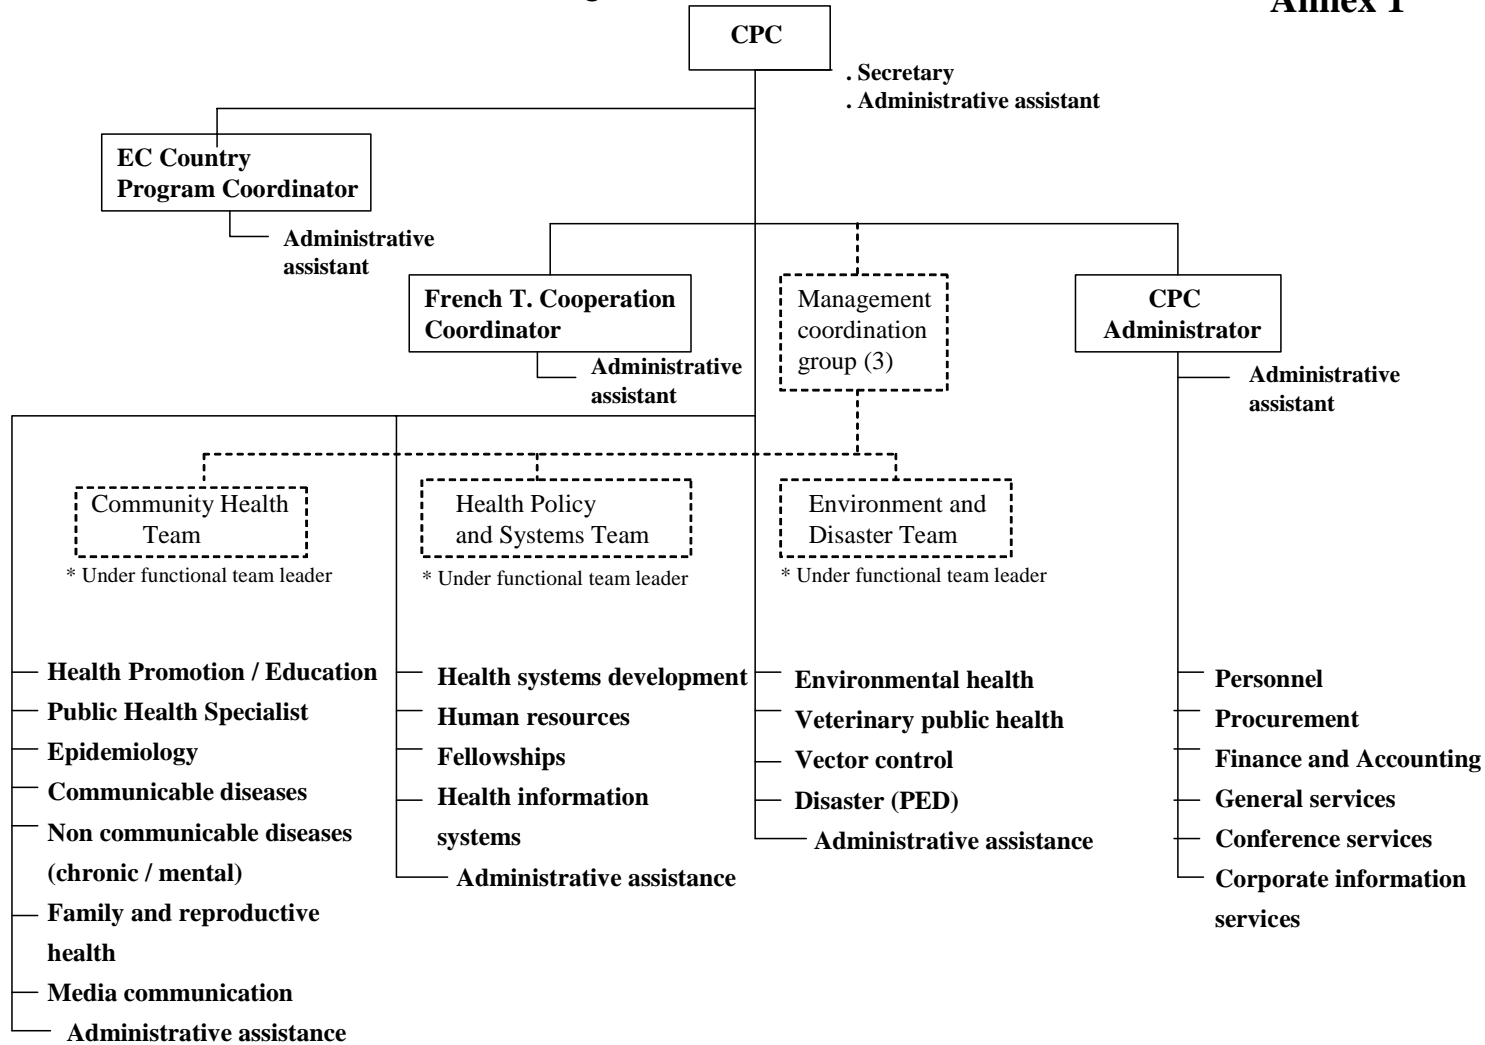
Annex 1

CPC

. Secretary
. Administrative assistant

EC Country Program Coordinator

Administrative assistant

French T. Cooperation Coordinator

Administrative assistant

Management coordination group (3)

CPC Administrator

Administrative assistant

Community Health Team

* Under functional team leader

Health Policy and Systems Team

* Under functional team leader

Environment and Disaster Team

* Under functional team leader

Health Promotion / Education
Public Health Specialist
Epidemiology
Communicable diseases
Non communicable diseases (chronic / mental)
Family and reproductive health
Media communication
Administrative assistance

Health systems development
Human resources
Fellowships
Health information systems
Administrative assistance

Environmental health
Veterinary public health
Vector control
Disaster (PED)
Administrative assistance

Personnel
Procurement
Finance and Accounting
General services
Conference services
Corporate information services